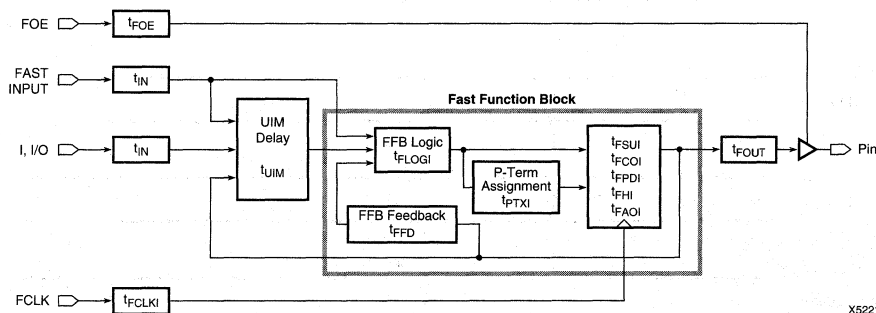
FOE

$t_{FOE}$

FAST INPUT

$t_{IN}$

I, I/O

$t_{IN}$

UIM Delay

$t_{UIM}$

Fast Function Block

FFB Logic

$t_{FLOGI}$

P-Term Assignment

$t_{PTXI}$

FFB Feedback

$t_{FFD}$

$t_{FSUI}$

$t_{FCOI}$

$t_{FPDI}$

$t_{FHI}$

$t_{FAOI}$

$t_{FOUT}$

Pin

FCLK

$t_{FCLKI}$

X522